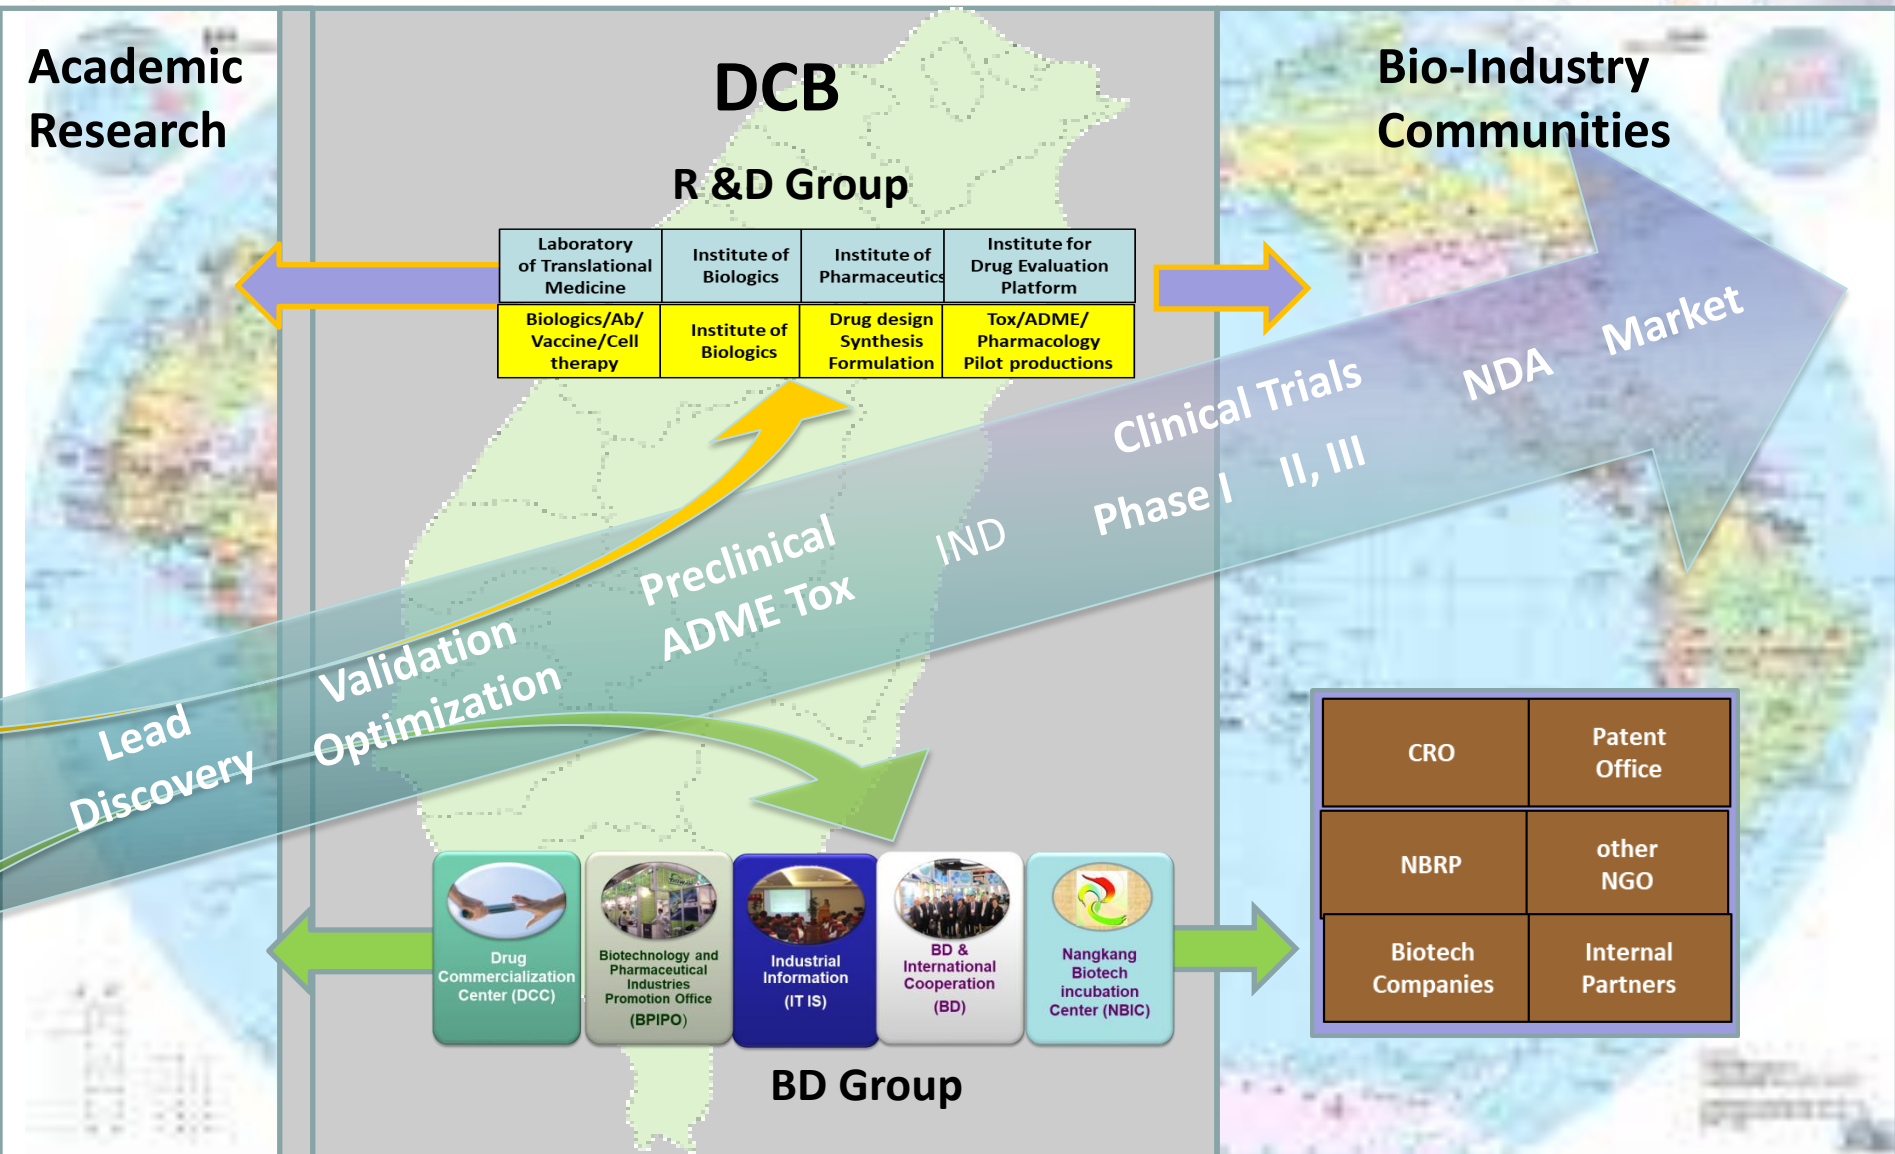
Academic Research

DCB

R &D Group

Bio-Industry Communities

| Laboratory of Translational Medicine | Institute of Biologics | Institute of Pharmaceutics | Institute for Drug Evaluation Platform |
|---|---|---|---|
| Biologics/Ab/ Vaccine/Cell therapy | Institute of Biologics | Drug design Synthesis Formulation | Tox/ADME/ Pharmacology Pilot productions |

Lead Discovery

Validation Optimization

Preclinical ADME Tox

IND

Clinical Trials Phase I II, III

NDA

Market

| CRO | Patent Office |
|---|---|
| NBRP | other NGO |
| Biotech Companies | Internal Partners |

Drug Commercialization Center (DCC)

Biotechnology and Pharmaceutical Industries Promotion Office (BPIPO)

Industrial Information (IT IS)

BD & International Cooperation (BD)

Nangkang Biotech incubation Center (NBIC)

BD Group